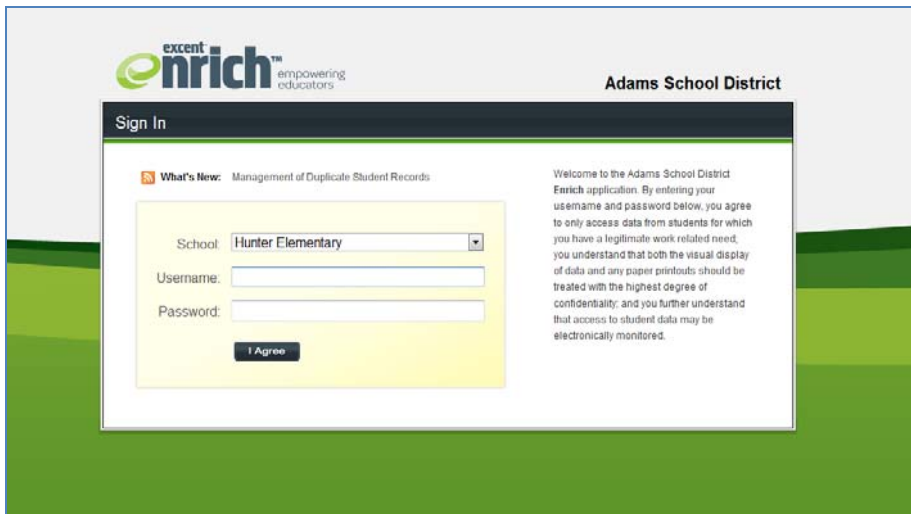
excent enrich™ empowering educators

Adams School District

Sign In

What's New: Management of Duplicate Student Records

School: Hunter Elementary

Username:

Password:

I Agree

Welcome to the Adams School District **Enrich** application. By entering your username and password below, you agree to only access data from students for which you have a legitimate work related need; you understand that both the visual display of data and any paper printouts should be treated with the highest degree of confidentiality; and you further understand that access to student data may be electronically monitored.